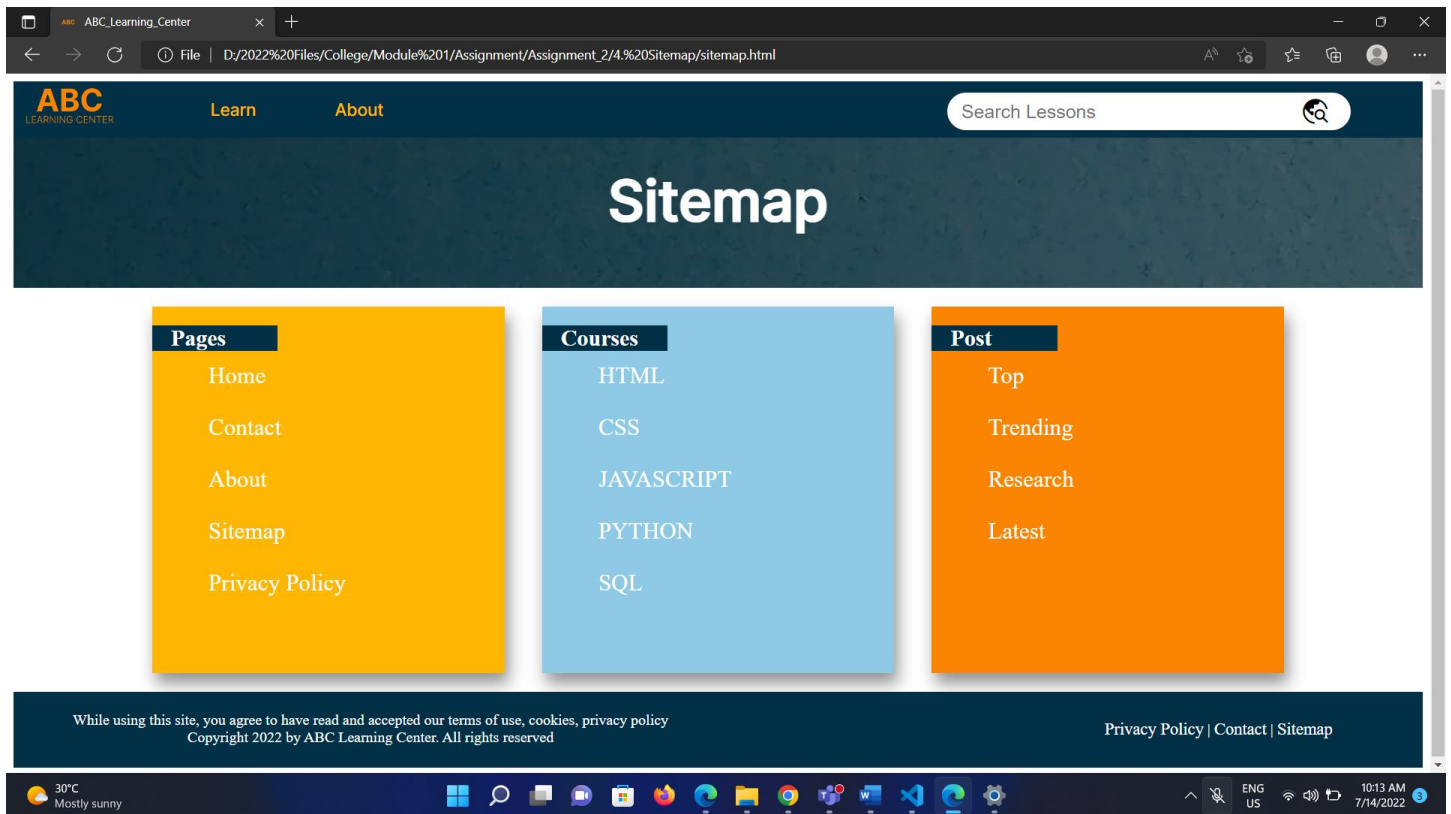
ABC ABC_Learning_Center

File | D:/2022%20Files/College/Module%201/Assignment/Assignment_2/4.%20Sitemap/sitemap.html

ABC
LEARNING CENTER

Learn
About

Search Lessons

Sitemap

Pages
Home
Contact
About
Sitemap
Privacy Policy

Courses
HTML
CSS
JAVASCRIPT
PYTHON
SQL

Post
Top
Trending
Research
Latest

While using this site, you agree to have read and accepted our terms of use, cookies, privacy policy
Copyright 2022 by ABC Learning Center. All rights reserved

Privacy Policy | Contact | Sitemap

30°C
Mostly sunny

ENG
US
10:13 AM
7/14/2022
3